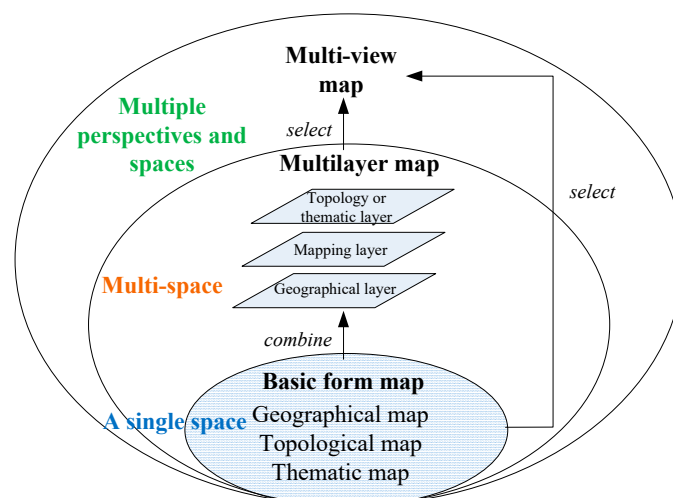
Multi-view map

Multiple perspectives and spaces

select

select

Multilayer map

Topology or thematic layer

Mapping layer

Multi-space

Geographical layer

combine

Basic form map

A single space

Geographical map

Topological map

Thematic map